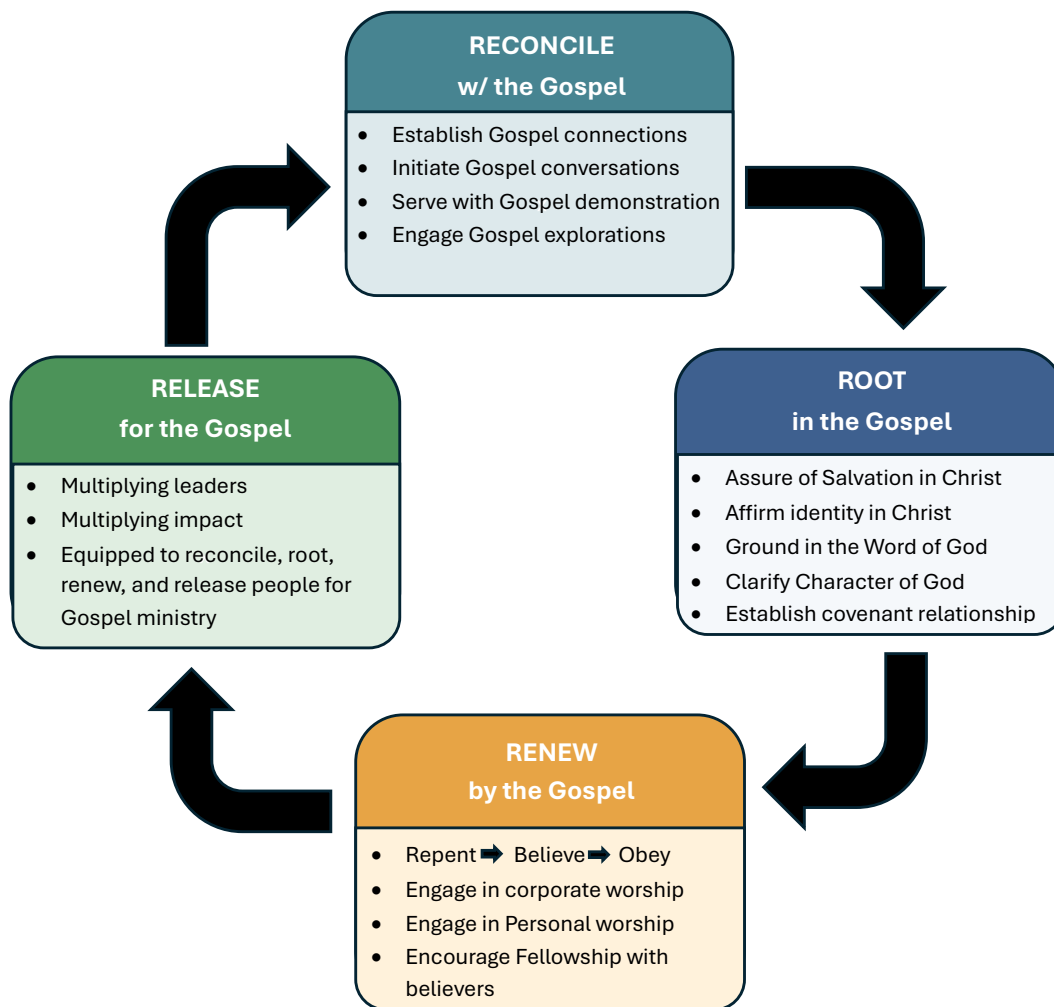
RECONCILE
w/ the Gospel

- Establish Gospel connections
- Initiate Gospel conversations
- Serve with Gospel demonstration
- Engage Gospel explorations

ROOT
in the Gospel

- Assure of Salvation in Christ
- Affirm identity in Christ
- Ground in the Word of God
- Clarify Character of God
- Establish covenant relationship

RENEW
by the Gospel

- Repent ➡ Believe ➡ Obey
- Engage in corporate worship
- Engage in Personal worship
- Encourage Fellowship with believers

RELEASE
for the Gospel

- Multiplying leaders
- Multiplying impact
- Equipped to reconcile, root, renew, and release people for Gospel ministry